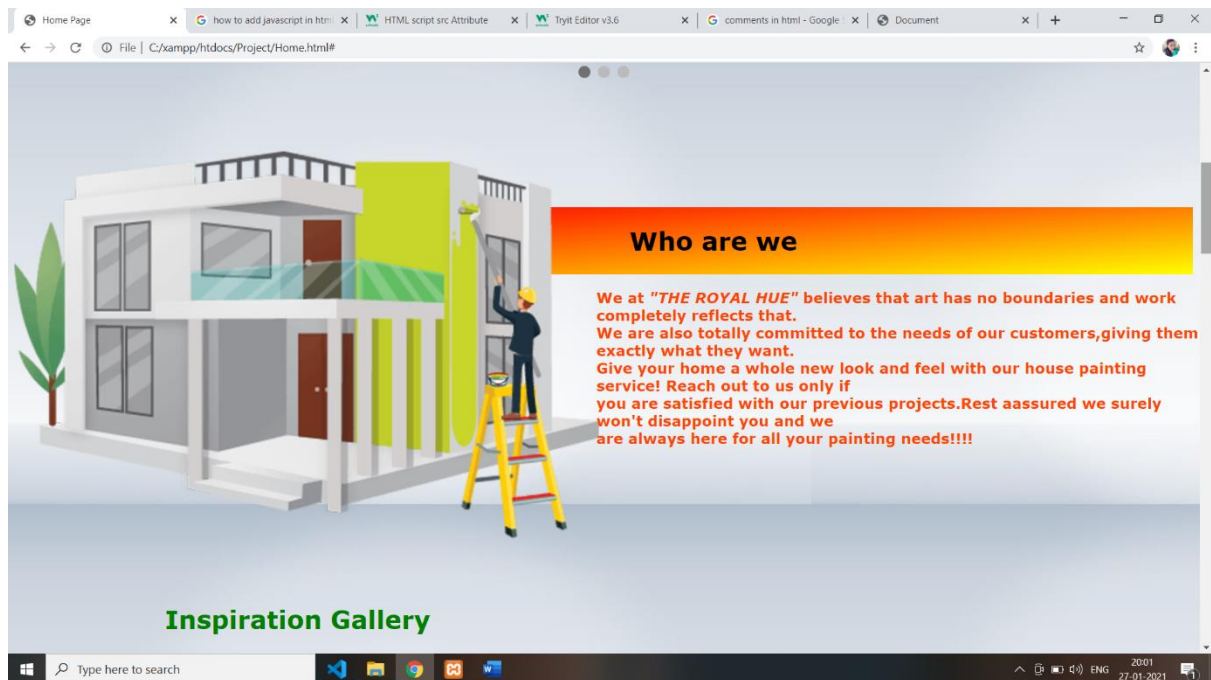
Home Page × how to add javascript in html × HTML script src Attribute × Tryit Editor v3.6 × comments in html - Google × Document × +

File | C:/xampp/htdocs/Project/Home.html#

Who are we

We at *"THE ROYAL HUE"* believes that art has no boundaries and work completely reflects that.
We are also totally committed to the needs of our customers,giving them exactly what they want.
Give your home a whole new look and feel with our house painting service! Reach out to us only if
you are satisfied with our previous projects.Rest aassured we surely won't disappoint you and we
are always here for all your painting needs!!!!

Inspiration Gallery

Type here to search

ENG 20:01 27-01-2021